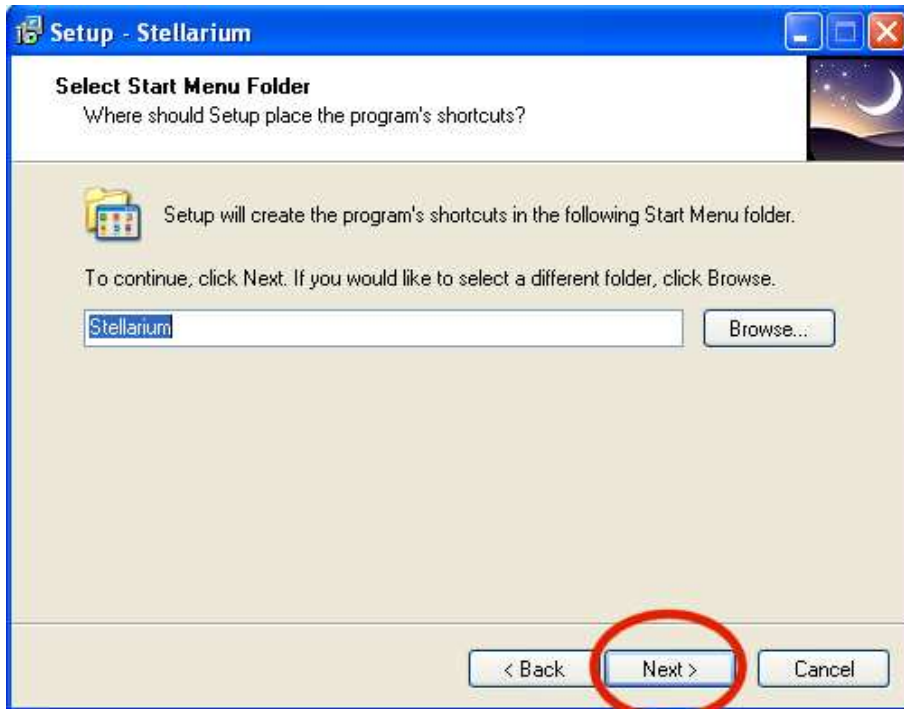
Setup - Stellarium

Select Start Menu Folder
Where should Setup place the program's shortcuts?

Setup will create the program's shortcuts in the following Start Menu folder.

To continue, click Next. If you would like to select a different folder, click Browse.

Stellarium

Browse...

< Back

Next >

Cancel